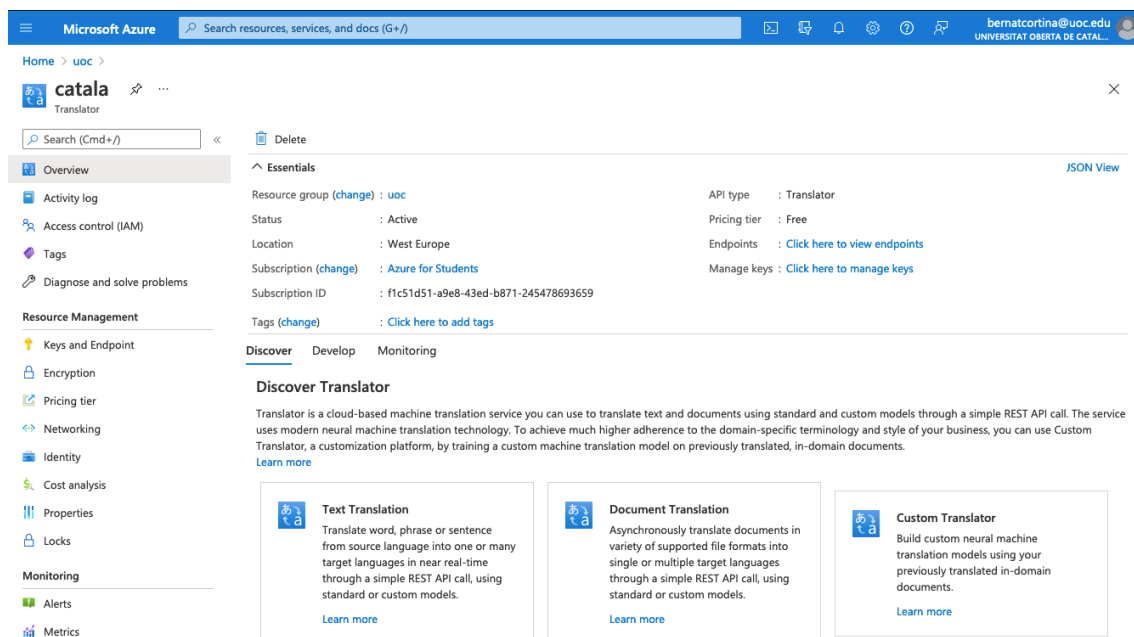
Microsoft Azure

Search resources, services, and docs (G+/)

bernatcortina@uoc.edu
UNIVERSITAT OBERTA DE CATAL...

Home > uoc >

catala
Translator

Search (Cmd+/)

Overview

Activity log

Access control (IAM)

Tags

Diagnose and solve problems

Resource Management

Keys and Endpoint

Encryption

Pricing tier

Networking

Identity

Cost analysis

Properties

Locks

Monitoring

Alerts

Metrics

Delete

Essentials

JSON View

| | | | |
|---|---|---|---|
| Resource group (change) | : uoc | API type | : Translator |
| Status | : Active | Pricing tier | : Free |
| Location | : West Europe | Endpoints | : Click here to view endpoints |
| Subscription (change) | : Azure for Students | Manage keys | : Click here to manage keys |
| Subscription ID | : f1c51d51-a9e8-43ed-b871-245478693659 | | |
| Tags (change) | : Click here to add tags | | |

Discover Develop Monitoring

Discover Translator

Translator is a cloud-based machine translation service you can use to translate text and documents using standard and custom models through a simple REST API call. The service uses modern neural machine translation technology. To achieve much higher adherence to the domain-specific terminology and style of your business, you can use Custom Translator, a customization platform, by training a custom machine translation model on previously translated, in-domain documents.
Learn more

Text Translation
Translate word, phrase or sentence from source language into one or many target languages in near real-time through a simple REST API call, using standard or custom models.
Learn more

Document Translation
Asynchronously translate documents in variety of supported file formats into single or multiple target languages through a simple REST API call, using standard or custom models.
Learn more

Custom Translator
Build custom neural machine translation models using your previously translated in-domain documents.
Learn more